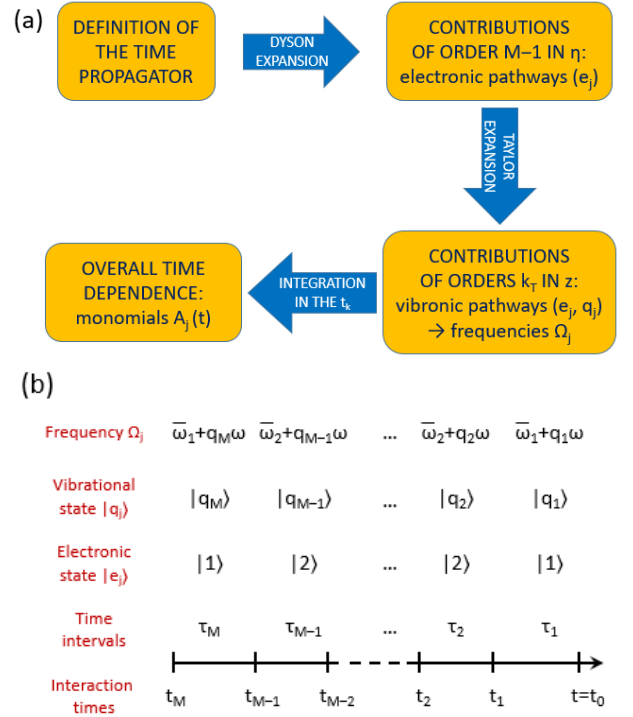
(a)

DEFINITION OF THE TIME PROPAGATOR

DYSON EXPANSION

CONTRIBUTIONS OF ORDER M−1 IN η: electronic pathways ($e_j$)

TAYLOR EXPANSION

CONTRIBUTIONS OF ORDERS $k_T$ IN z: vibronic pathways ($e_j$, $q_j$) → frequencies $\Omega_j$

INTEGRATION IN THE $t_k$

OVERALL TIME DEPENDENCE: monomials $A_j$ (t)

(b)

| Frequency $\Omega_j$ | $\overline{\omega}_1+q_M\omega$ | $\overline{\omega}_2+q_{M-1}\omega$ | ... | $\overline{\omega}_2+q_2\omega$ | $\overline{\omega}_1+q_1\omega$ |
|---|---|---|---|---|---|
| Vibrational state $|q_j\rangle$ | $|q_M\rangle$ | $|q_{M-1}\rangle$ | ... | $|q_2\rangle$ | $|q_1\rangle$ |
| Electronic state $|e_j\rangle$ | $|1\rangle$ | $|2\rangle$ | ... | $|2\rangle$ | $|1\rangle$ |
| Time intervals | $\tau_M$ | $\tau_{M-1}$ | ... | $\tau_2$ | $\tau_1$ |

Interaction times $t_M$ $t_{M-1}$ $t_{M-2}$ $t_2$ $t_1$ $t=t_0$